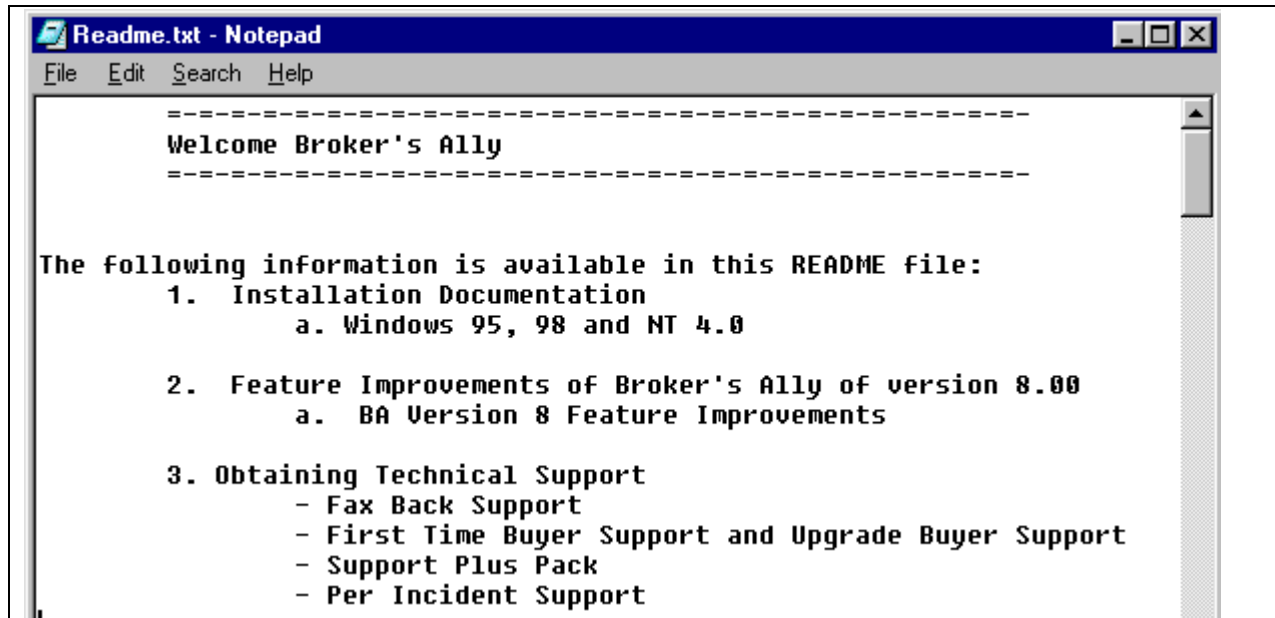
Readme.txt - Notepad

File Edit Search Help

=-=-=-=-=-=-=-=-=-=-=-=-=-=-=-=-=-=-=-=-=-=-=-=-=-=-=-=-=-
Welcome Broker's Ally
=-=-=-=-=-=-=-=-=-=-=-=-=-=-=-=-=-=-=-=-=-=-=-=-=-=-=-=-=-

The following information is available in this README file:
1. Installation Documentation
a. Windows 95, 98 and NT 4.0

2. Feature Improvements of Broker's Ally of version 8.00
a. BA Version 8 Feature Improvements

3. Obtaining Technical Support
- Fax Back Support
- First Time Buyer Support and Upgrade Buyer Support
- Support Plus Pack
- Per Incident Support